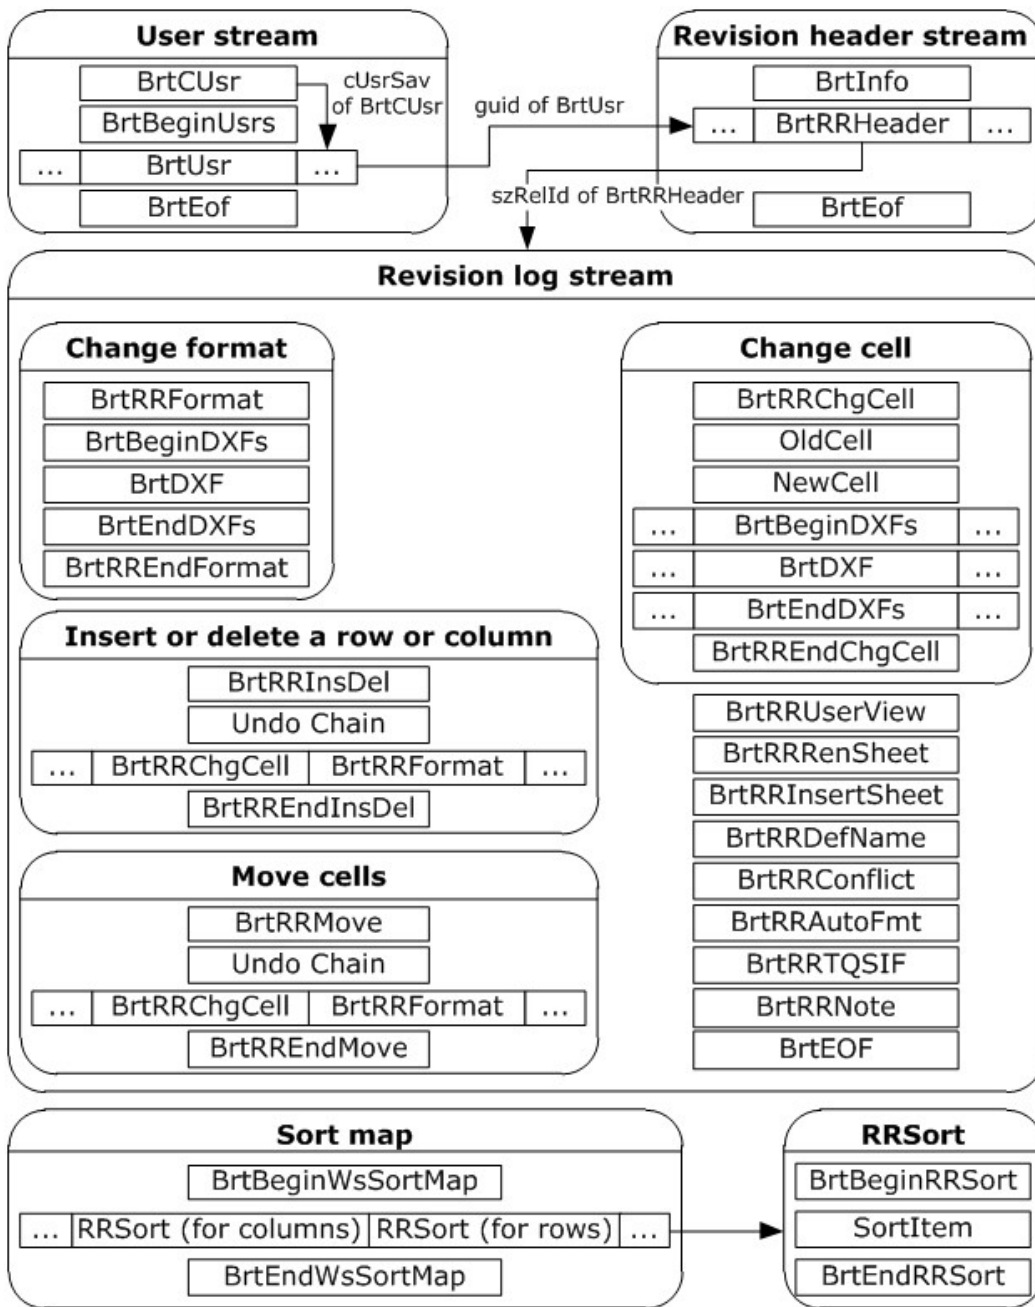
User stream

BrtCUsr

cUsrSav of BrtCUsr

BrtBeginUsrs

... BrtUsr ...

BrtEof

guid of BrtUsr

Revision header stream

BrtInfo

... BrtRRHeader ...

szRelId of BrtRRHeader

BrtEof

Revision log stream

Change format

BrtRRFormat

BrtBeginDXFs

BrtDXF

BrtEndDXFs

BrtRREndFormat

Insert or delete a row or column

BrtRRInsDel

Undo Chain

... BrtRRChgCell BrtRRFormat ...

BrtRREndInsDel

Move cells

BrtRRMove

Undo Chain

... BrtRRChgCell BrtRRFormat ...

BrtRREndMove

Change cell

BrtRRChgCell

OldCell

NewCell

... BrtBeginDXFs ...

... BrtDXF ...

... BrtEndDXFs ...

BrtRREndChgCell

BrtRRUserView

BrtRRRenSheet

BrtRRInsertSheet

BrtRRDefName

BrtRRConflict

BrtRRAutoFmt

BrtRRTQSIF

BrtRRNote

BrtEOF

Sort map

BrtBeginWsSortMap

... RRSort (for columns) RRSort (for rows) ...

BrtEndWsSortMap

RRSort

BrtBeginRRSort

SortItem

BrtEndRRSort